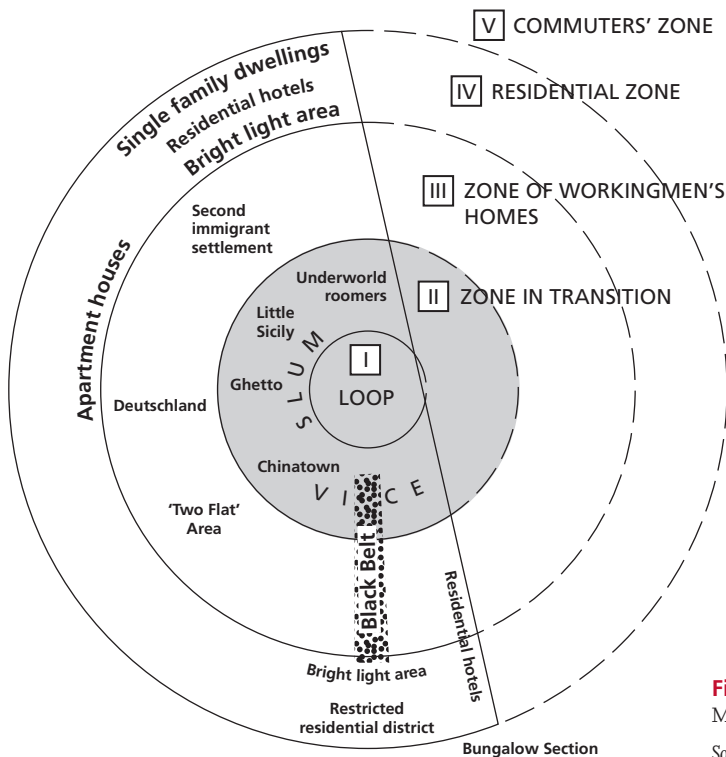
V COMMUTERS' ZONE

IV RESIDENTIAL ZONE

III ZONE OF WORKINGMEN'S HOMES

II ZONE IN TRANSITION

I LOOP

Single family dwellings
Residential hotels
Bright light area

Apartment houses

Second immigrant settlement

Deutschland

Underworld roomers

Little Sicily

SLUM

Ghetto

Chinatown

VICE

'Two Flat' Area

Black Belt

Residential hotels

Bright light area

Restricted residential district

Bungalow Section

Fi
M

So